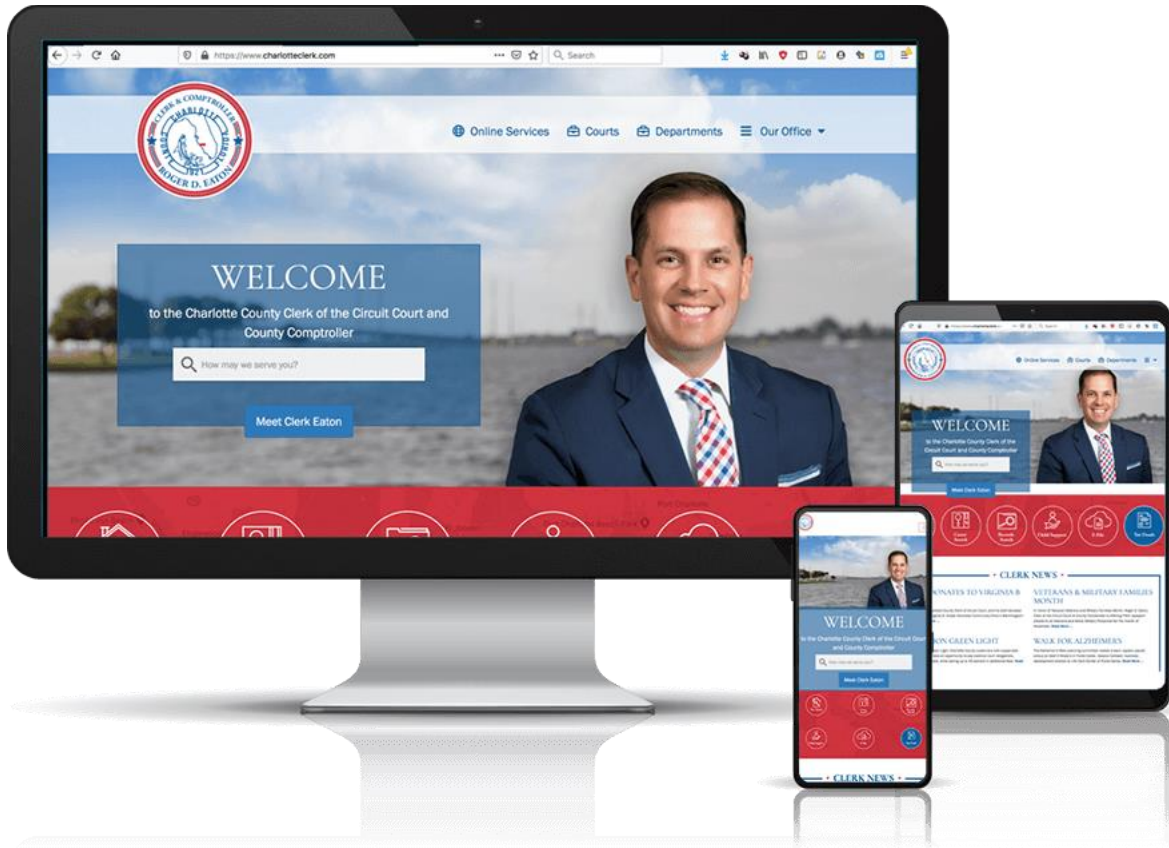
https://www.charlotteclerk.com

Search

CLERK & COMPTROLLER
CHARLOTTE
COUNTY
1921
ROGER D. EATON

Online Services
Courts
Departments
Our Office

WELCOME
to the Charlotte County Clerk of the Circuit Court and County Comptroller

How may we serve you?

Meet Clerk Eaton

Online Services
Courts
Departments

WELCOME
to the Charlotte County Clerk of the Circuit Court and County Comptroller

Meet Clerk Eaton

Court Search
Records Search
Child Support
E-File
Tax Deeds

CLERK NEWS

DONATES TO VIRGINIA B
VETERANS & MILITARY FAMILIES MONTH

ON GREEN LIGHT
WALK FOR ALZHEIMERS

WELCOME
to the Charlotte County Clerk of the Circuit Court and County Comptroller

How may we serve you?

Meet Clerk Eaton

CLERK NEWS